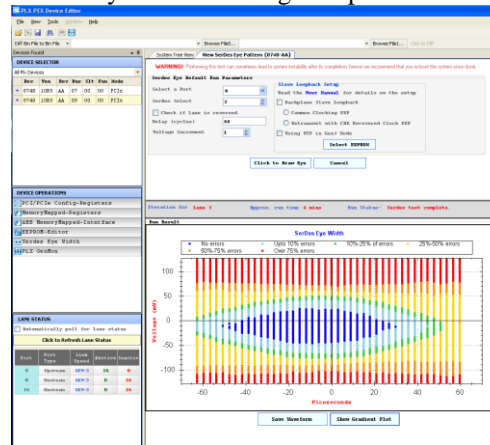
PLX PEX Device Editor

File View Tools Window Help

Diff Bin File to Bin File

Browse File(s)...

Browse File(s)... Click to Diff

Device Found

DEVICE SELECTOR

All PLX Devices

| Dev | Ven | Rev | Bus | Slt | Fun | Mode |
|---|---|---|---|---|---|---|
| 8748 | 10B5 | AA | 07 | 00 | 00 | PCIe |
| 8748 | 10B5 | AA | 08 | 00 | 00 | PCIe |

System Tree View | View Serdes Eye Pattern (8748-AA)

WARNING! Performing this test can sometimes lead to system instability after its completion, hence we recommend that you reboot the system once done.

Serdes Eye Default Run Parameters

Select a Port

SerDes Select

Check if Lane is reversed

Delay (cycles)

Voltage Increment

Slave Loopback Setup

Read the User Manual for details on the setup

Backplane Slave Loopback

Common Clocking PEP

Retransmit with CDR Recovered Clock PEP

Using VTP in Eval Mode

Select EEPROM

Click to Draw Eye

Cancel

DEVICE OPERATIONS

PCI/PCIe Config-Registers

MemoryMapped-Registers

AXS MemoryMapped-Interface

EEPROM-Editor

Serdes Eye Width

PLX GenBus

Iteration for Lane 3

Approx. run time 4 mins

Run Status: Serdes test complete.

Run Result

Serdes Eye Width

No errors

Upto 10% errors

10%-25% of errors

25%-50% errors

50%-75% errors

Over 75% errors

Voltage (mV)

100

80

60

40

20

0

-20

-40

-60

-80

-100

-60 -40 -20 0 20 40 60

Picoseconds

LANE STATUS

Automatically poll for lane status

Click to Refresh Lane Status

| Port | Port Type | Link Speed | Width | Lane Status |
|---|---|---|---|---|
| 0 | Upstream | GEN 3 | | |
| 0 | Upstream | GEN 3 | | |
| 24 | Upstream | GEN 3 | | |

Save Waveform

Show Gradient Plot